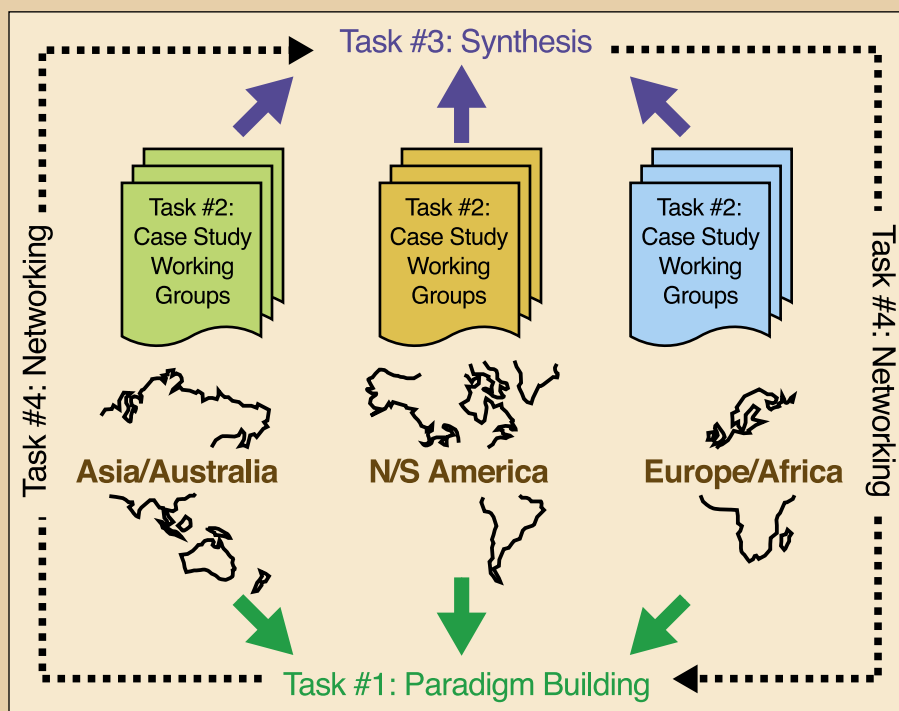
Task #3: Synthesis

Task #4: Networking

Task #2: Case Study Working Groups

Task #2: Case Study Working Groups

Task #2: Case Study Working Groups

Task #4: Networking

Asia/Australia

N/S America

Europe/Africa

Task #1: Paradigm Building